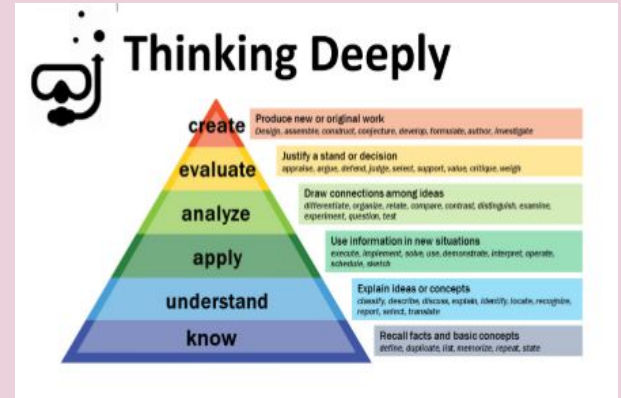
Thinking Deeply

create
Produce new or original work
Design, assemble, construct, conjecture, develop, formulate, author, investigate

evaluate
Justify a stand or decision
appraise, argue, defend, judge, select, support, value, critique, weigh

analyze
Draw connections among ideas
differentiate, organize, relate, compare, contrast, distinguish, examine, experiment, question, test

apply
Use information in new situations
execute, implement, solve, use, demonstrate, interpret, operate, schedule, sketch

understand
Explain ideas or concepts
classify, describe, discuss, explain, identify, locate, recognize, report, select, translate

know
Recall facts and basic concepts
define, duplicate, list, memorize, repeat, state